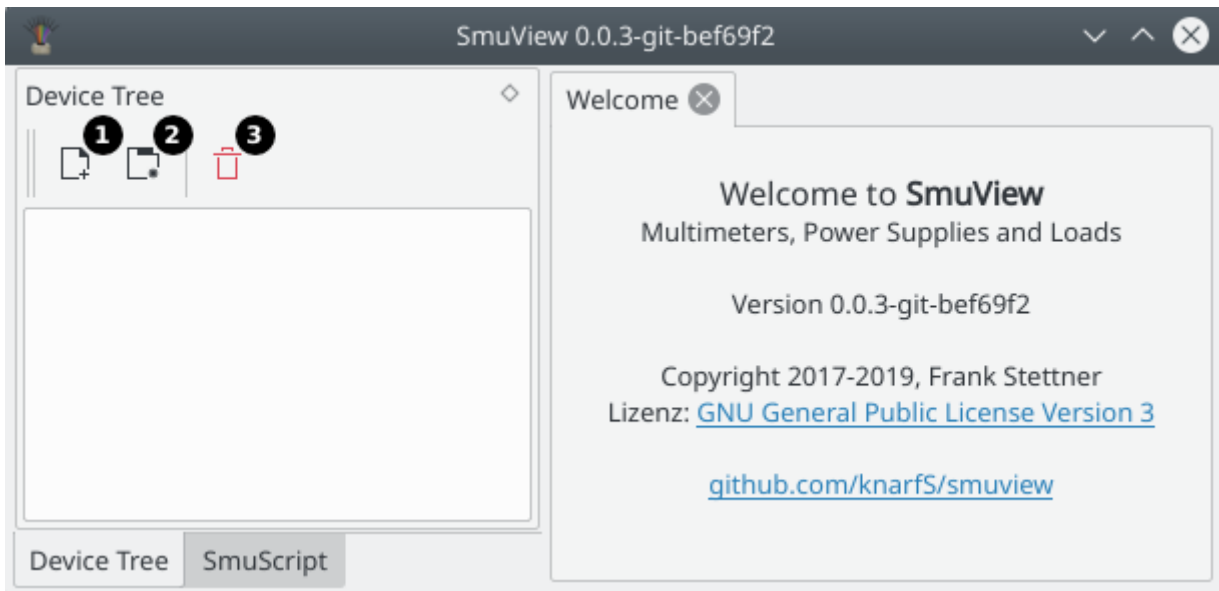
SmuView 0.0.3-git-bef69f2

Device Tree

1 2 3

Welcome

Welcome to **SmuView**
Multimeters, Power Supplies and Loads

Version 0.0.3-git-bef69f2

Copyright 2017-2019, Frank Stettner
Lizenz: GNU General Public License Version 3

github.com/knarfS/smuview

Device Tree | SmuScript